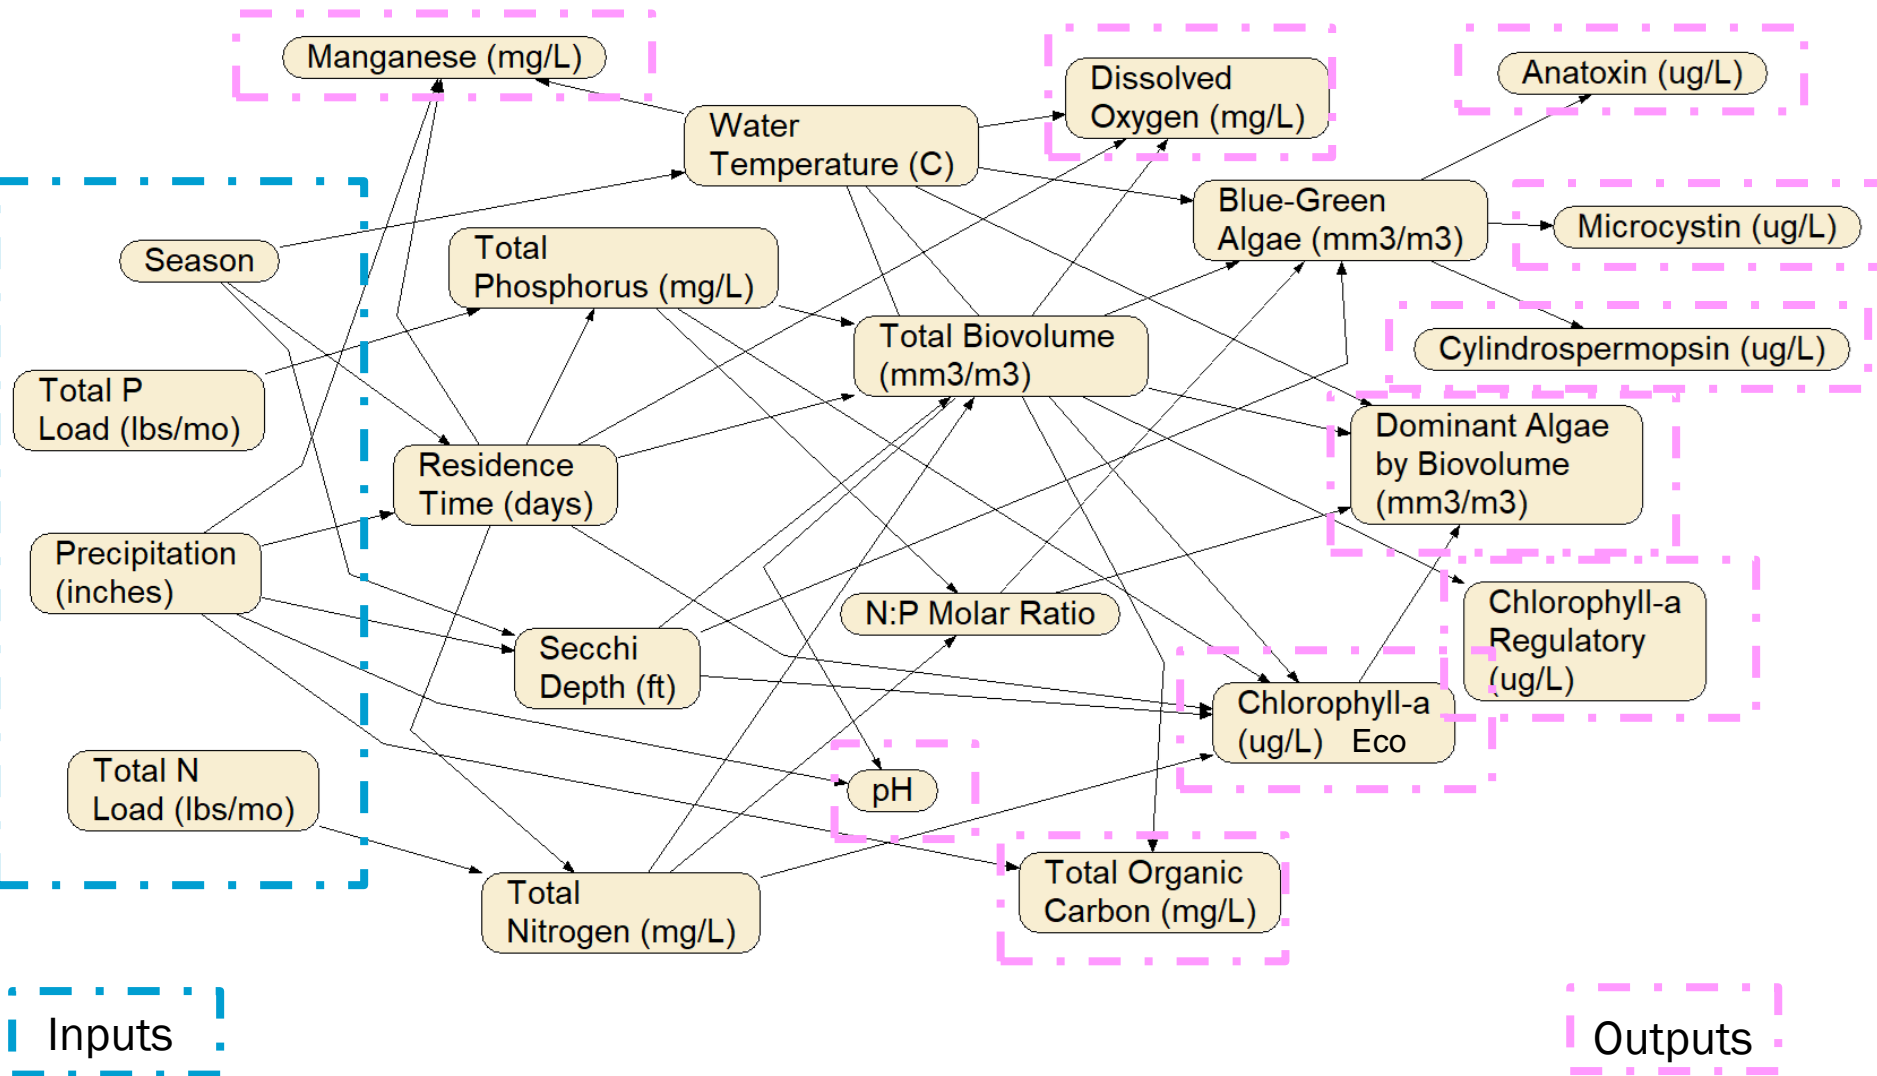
Manganese (mg/L)

Water Temperature (C)

Dissolved Oxygen (mg/L)

Anatoxin (ug/L)

Season

Total Phosphorus (mg/L)

Blue-Green Algae (mm3/m3)

Microcystin (ug/L)

Total P Load (lbs/mo)

Total Biovolume (mm3/m3)

Cylindrospermopsin (ug/L)

Residence Time (days)

Dominant Algae by Biovolume (mm3/m3)

Precipitation (inches)

N:P Molar Ratio

Chlorophyll-a Regulatory (ug/L)

Secchi Depth (ft)

Chlorophyll-a (ug/L) Eco

Total N Load (lbs/mo)

pH

Total Organic Carbon (mg/L)

Total Nitrogen (mg/L)

Inputs

Outputs